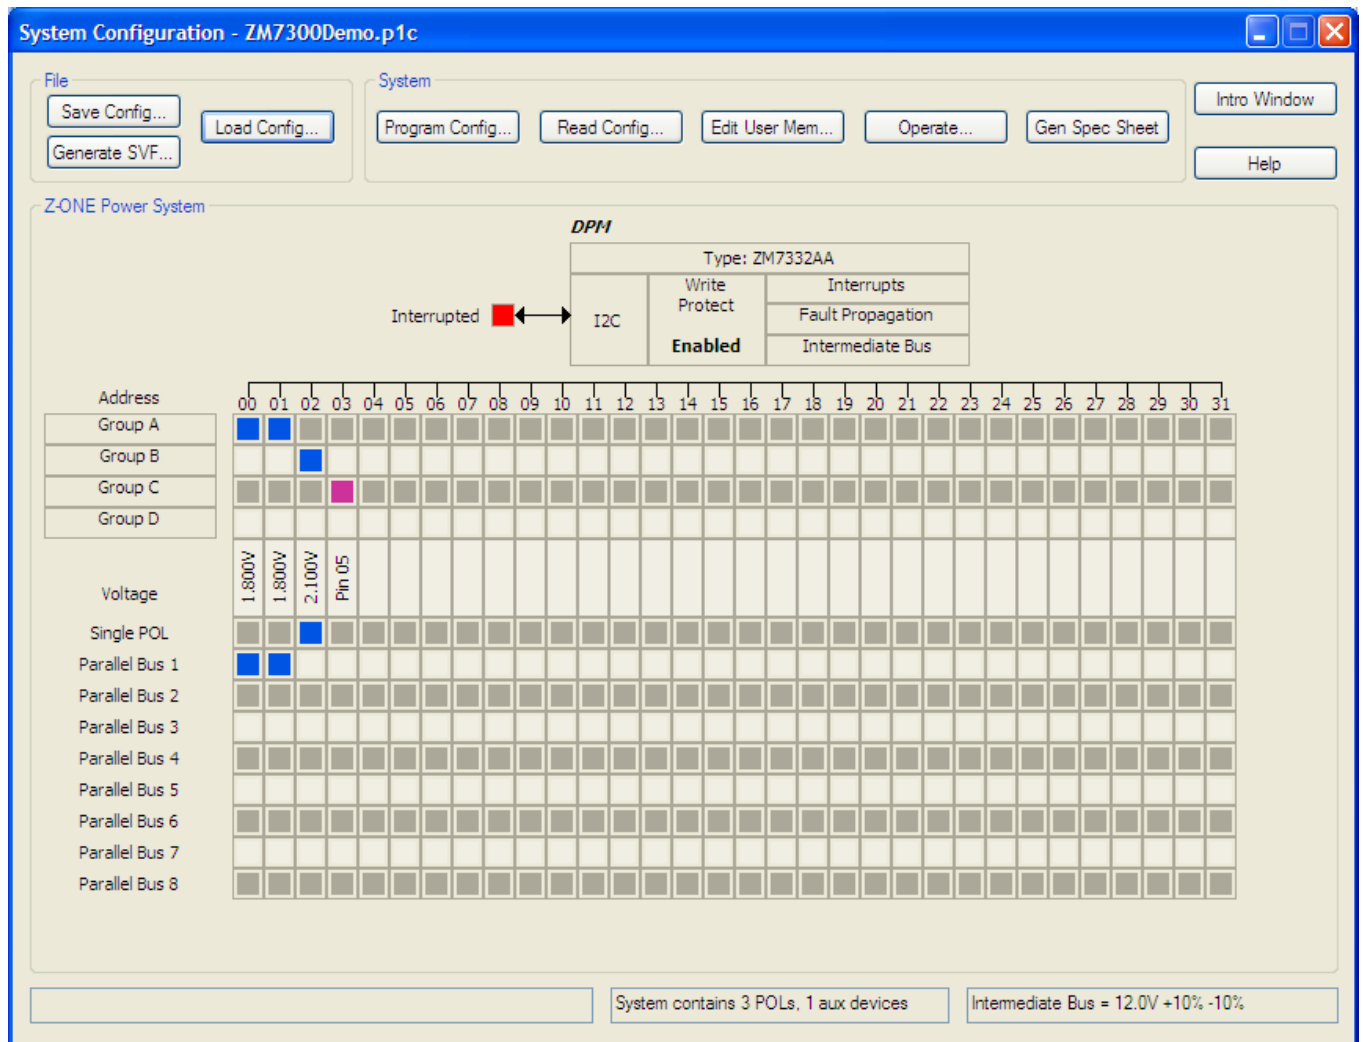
System Configuration - ZM7300Demo.p1c

File
Save Config...
Generate SVF...
Load Config...

System
Program Config...
Read Config...
Edit User Mem...
Operate...
Gen Spec Sheet

Intro Window
Help

Z-ONE Power System

DPM

| Type: ZM7332AA | | |
|---|---|---|
| I2C | Write Protect Enabled | Interrupts |
| | | Fault Propagation |
| | | Intermediate Bus |

Interrupted

Address
00 01 02 03 04 05 06 07 08 09 10 11 12 13 14 15 16 17 18 19 20 21 22 23 24 25 26 27 28 29 30 31
Group A
Group B
Group C
Group D

Voltage
1.800V 1.800V 2.100V Pin 05

Single POL
Parallel Bus 1
Parallel Bus 2
Parallel Bus 3
Parallel Bus 4
Parallel Bus 5
Parallel Bus 6
Parallel Bus 7
Parallel Bus 8

System contains 3 POLs, 1 aux devices
Intermediate Bus = 12.0V +10% -10%